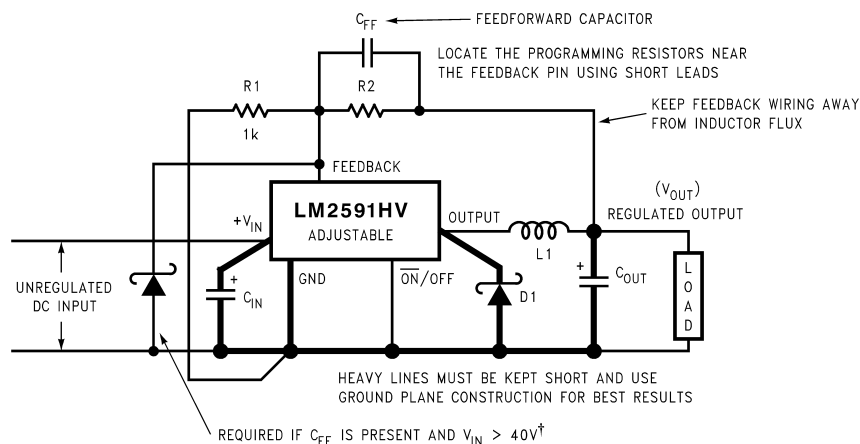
$C_{FF}$

FEEDFORWARD CAPACITOR

LOCATE THE PROGRAMMING RESISTORS NEAR THE FEEDBACK PIN USING SHORT LEADS

R1

1k

R2

KEEP FEEDBACK WIRING AWAY FROM INDUCTOR FLUX

FEEDBACK

LM2591HV

ADJUSTABLE

$+V_{IN}$

OUTPUT

L1

$(V_{OUT})$

REGULATED OUTPUT

UNREGULATED DC INPUT

+

$C_{IN}$

GND

$\overline{ON}$/OFF

D1

+

$C_{OUT}$

LOAD

HEAVY LINES MUST BE KEPT SHORT AND USE GROUND PLANE CONSTRUCTION FOR BEST RESULTS

REQUIRED IF $C_{FF}$ IS PRESENT AND $V_{IN}$ > 40V$^{\dagger}$